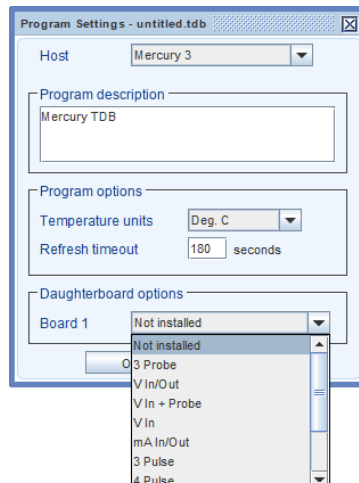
Program Settings - untitled.tdb

Host Mercury 3

Program description

Mercury TDB

Program options

Temperature units Deg. C

Refresh timeout 180 seconds

Daughterboard options

Board 1 Not installed

O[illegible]

Not installed
3 Probe
V In/Out
V In + Probe
V In
mA In/Out
3 Pulse
4 Pulse